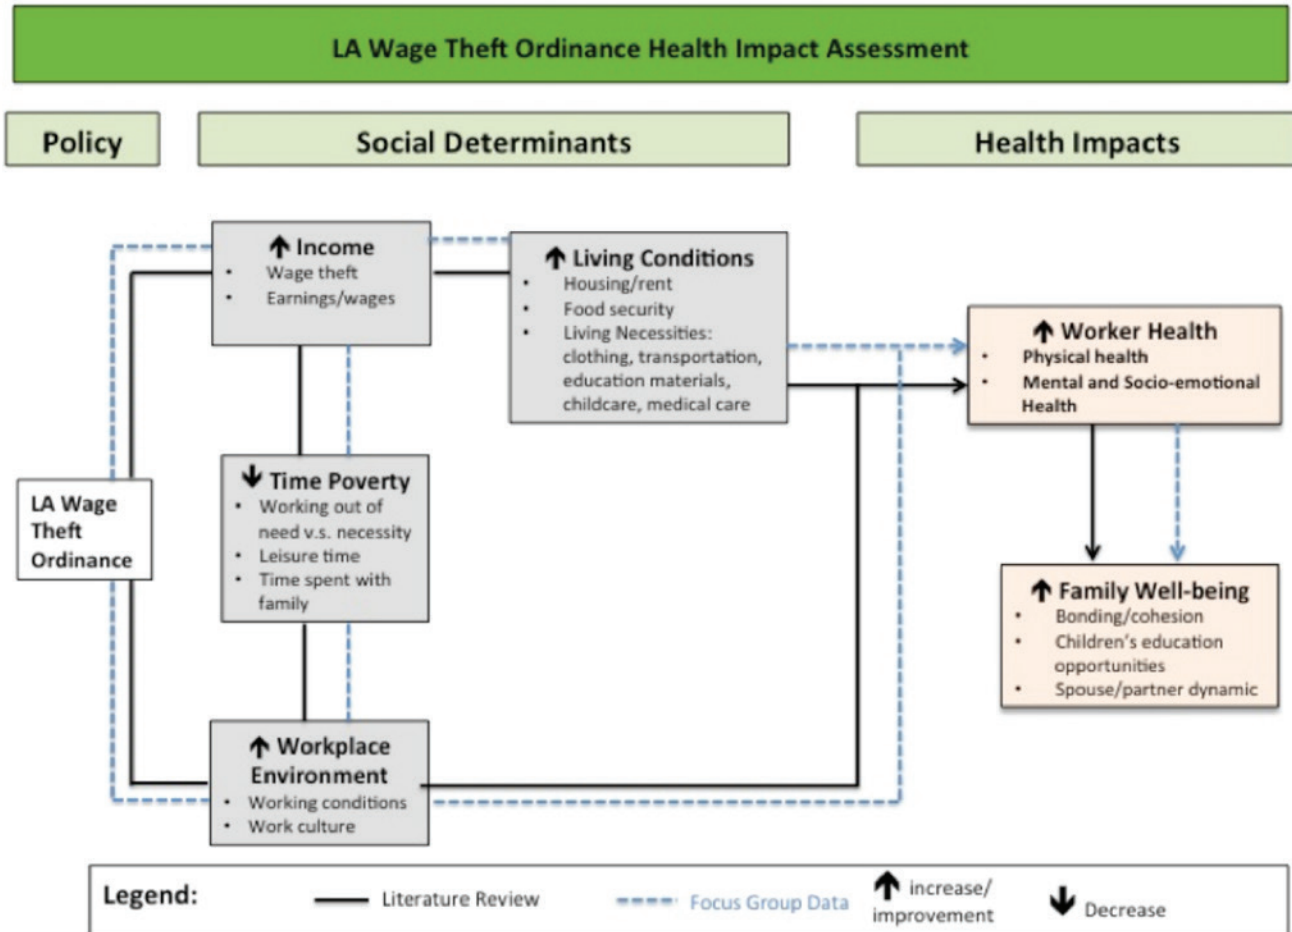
LA Wage Theft Ordinance Health Impact Assessment

Policy

Social Determinants

Health Impacts

↑ Income
- Wage theft
- Earnings/wages

↑ Living Conditions
- Housing/rent
- Food security
- Living Necessities: clothing, transportation, education materials, childcare, medical care

↑ Worker Health
- Physical health
- Mental and Socio-emotional Health

LA Wage Theft Ordinance

↓ Time Poverty
- Working out of need v.s. necessity
- Leisure time
- Time spent with family

↑ Family Well-being
- Bonding/cohesion
- Children's education opportunities
- Spouse/partner dynamic

↑ Workplace Environment
- Working conditions
- Work culture

Legend: Literature Review Focus Group Data ↑ increase/ improvement ↓ Decrease